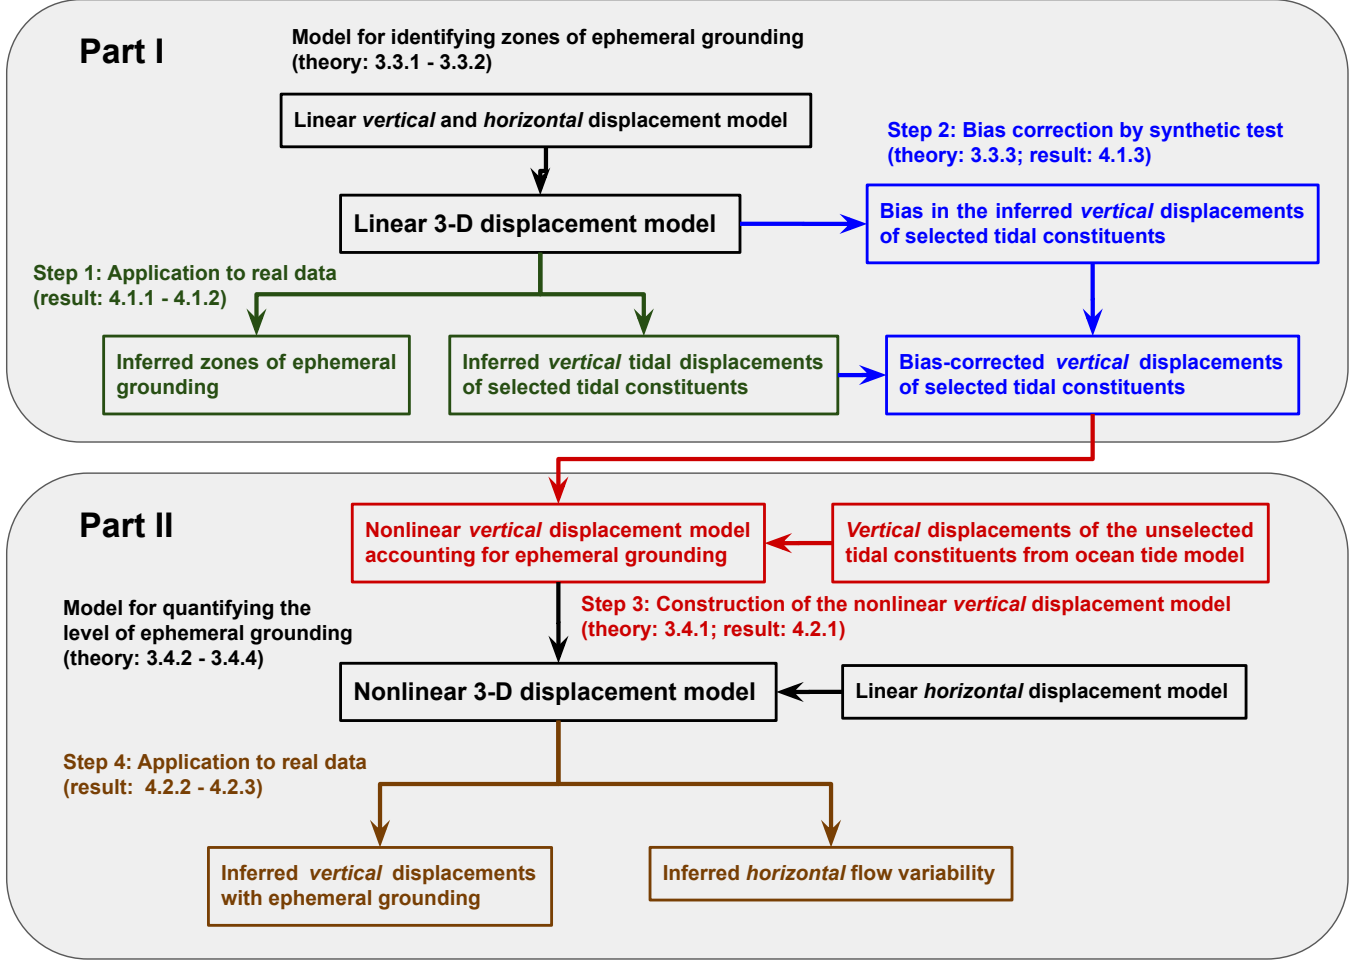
Part I

Model for identifying zones of ephemeral grounding (theory: 3.3.1 - 3.3.2)

Linear *vertical* and *horizontal* displacement model

Linear 3-D displacement model

Step 2: Bias correction by synthetic test (theory: 3.3.3; result: 4.1.3)

Bias in the inferred *vertical* displacements of selected tidal constituents

Step 1: Application to real data (result: 4.1.1 - 4.1.2)

Inferred zones of ephemeral grounding

Inferred *vertical* tidal displacements of selected tidal constituents

Bias-corrected *vertical* displacements of selected tidal constituents

Part II

Nonlinear *vertical* displacement model accounting for ephemeral grounding

*Vertical* displacements of the unselected tidal constituents from ocean tide model

Model for quantifying the level of ephemeral grounding (theory: 3.4.2 - 3.4.4)

Step 3: Construction of the nonlinear *vertical* displacement model (theory: 3.4.1; result: 4.2.1)

Nonlinear 3-D displacement model

Linear *horizontal* displacement model

Step 4: Application to real data (result: 4.2.2 - 4.2.3)

Inferred *vertical* displacements with ephemeral grounding

Inferred *horizontal* flow variability